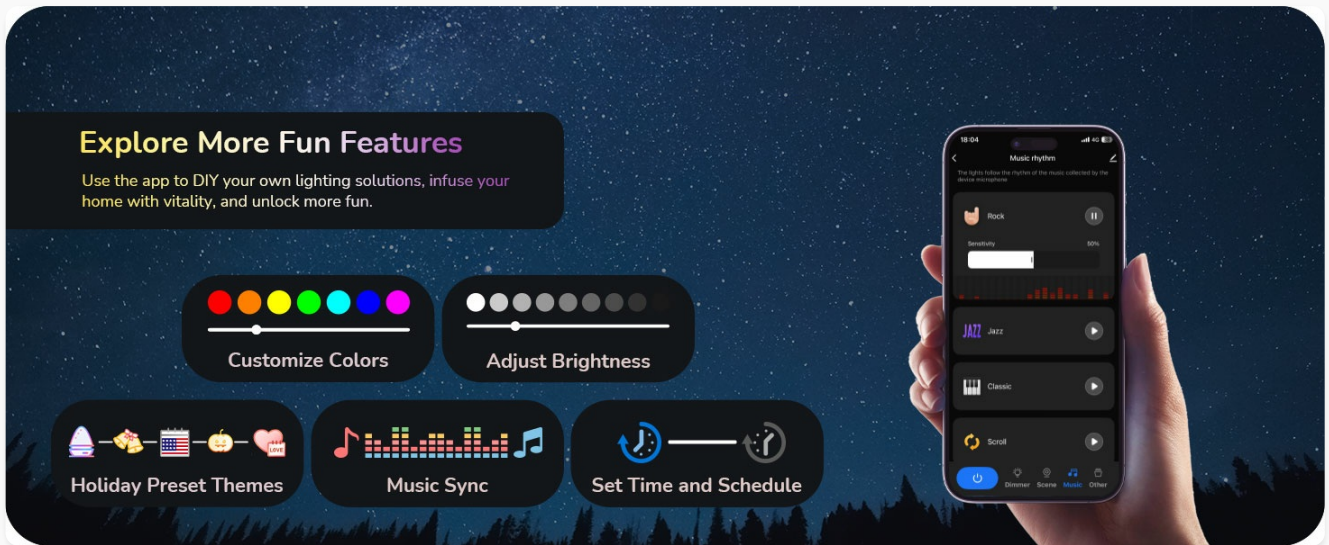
Explore More Fun Features

Use the app to DIY your own lighting solutions, infuse your home with vitality, and unlock more fun.

Customize Colors

Adjust Brightness

Holiday Preset Themes

Music Sync

Set Time and Schedule

18:04

4G

Music rhythm

The lights follow the rhythm of the music collected by the device microphone

Rock

Sensitivity

50%

JAZZ

Jazz

Classic

Scroll

Dimmer

Scene

Music

Other